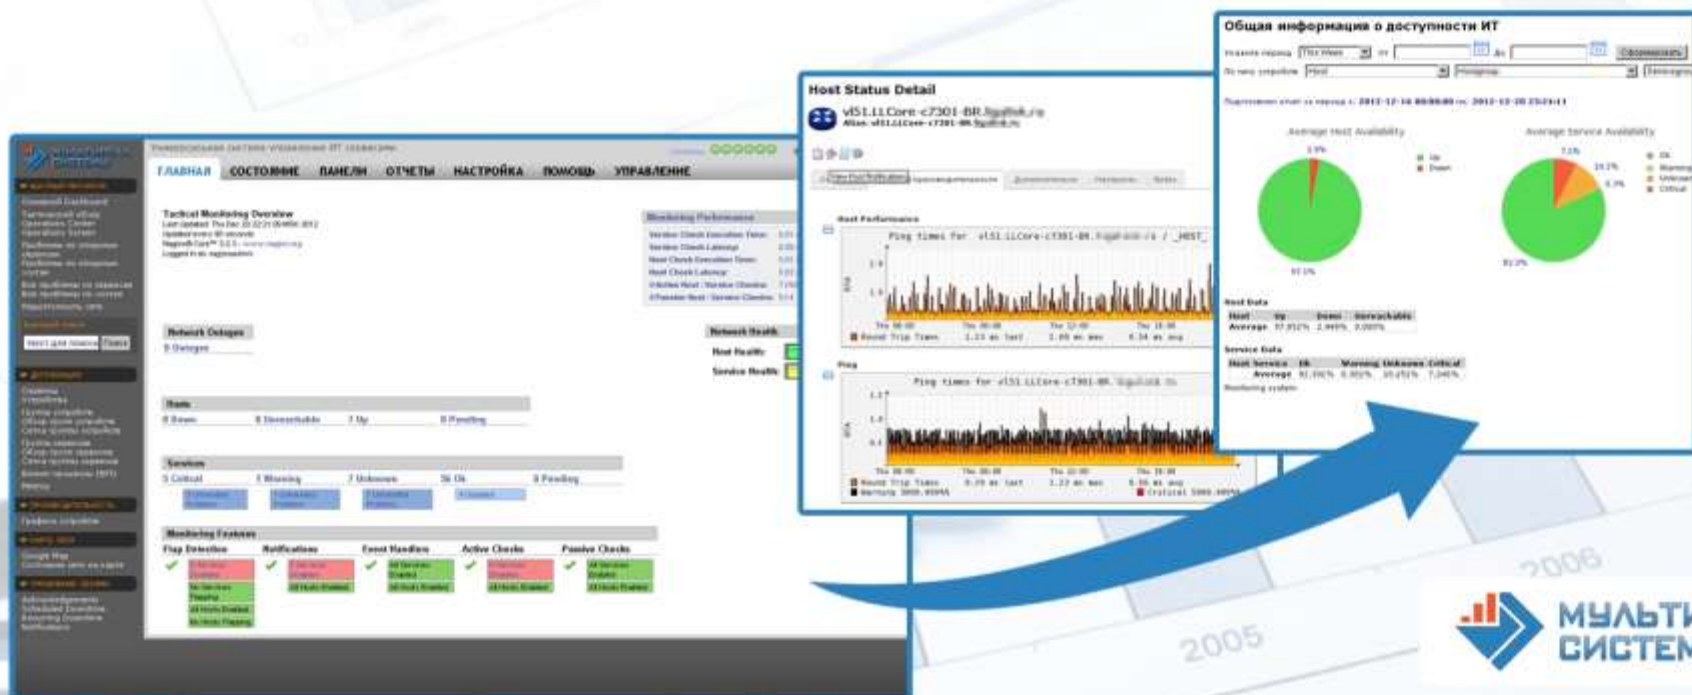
Общая информация о доступности ИТ

Host Status Detail

vl51.1LCore-c7301-BR.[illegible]

Ping times for vl51.1LCore-c7301-BR.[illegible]

Average Host Availability

Average Service Availability

Host Data

Service Data

ГЛАВНАЯ СОСТОЯНИЕ ПАНЕЛИ ОТЧЕТЫ НАСТРОЙКА ПОМОЩЬ УПРАВЛЕНИЕ

Tactical Monitoring Overview

Monitoring Performance

Network Outages

Network Health

Host Health

Service Health

Hosts

Services

Monitoring Features

Flap Detection Notifications Event Handlers Active Checks Passive Checks

2005

2006

МУЛЬТИ
СИСТЕМ